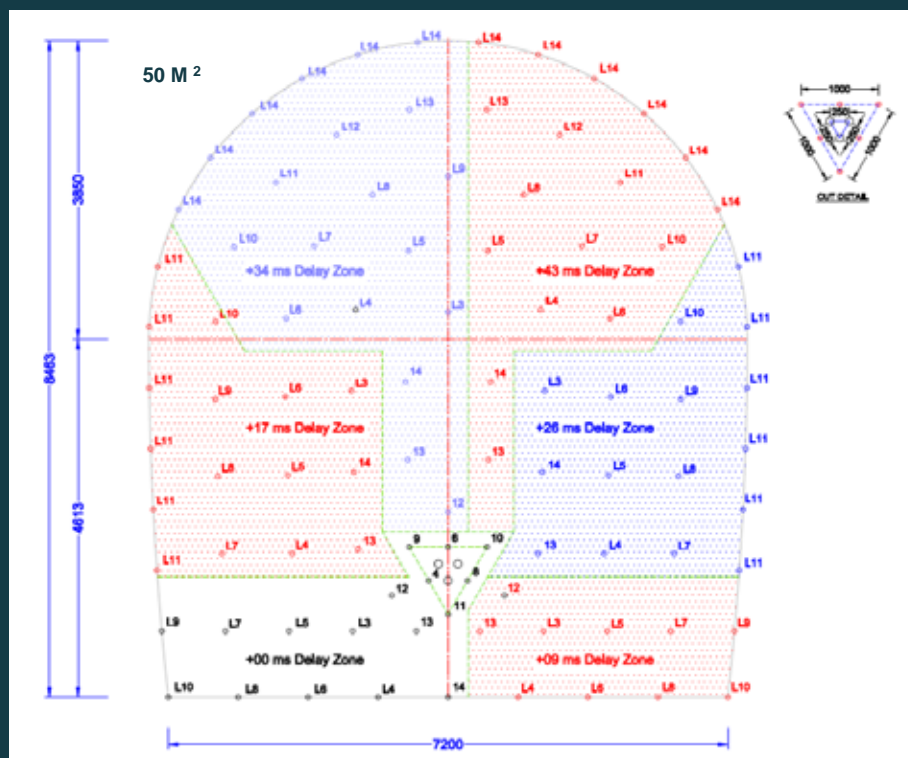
50 M $^2$

8463
3850
4613
7200

1000
250
1000
1000
CUT DETAIL

L14 L14 L14 L14 L14 L14 L14
L14 L14 L14 L14 L14 L14 L14
L13 L13
L12 L12
L11 L9 L11 L9
L8 L8
L10 L7 L5 L5 L7 L10
L11 L11
+34 ms Delay Zone
+43 ms Delay Zone
L6 L4 L3 L4 L6
L11 L10 L10 L11

L11 L9 L6 L3 14 14 L3 L6 L9 L11
+17 ms Delay Zone
+26 ms Delay Zone
L11 L11
13 13
L11 L8 L5 14 14 L5 L8 L11
12
L11 L11
L11 L7 L4 13 13 L4 L7 L11
9 6 10
4 8
12 12
11

L9 L7 L5 L3 13 13 L3 L5 L7 L9
+00 ms Delay Zone
+09 ms Delay Zone
L10 L8 L6 L4 14 L4 L6 L8 L10